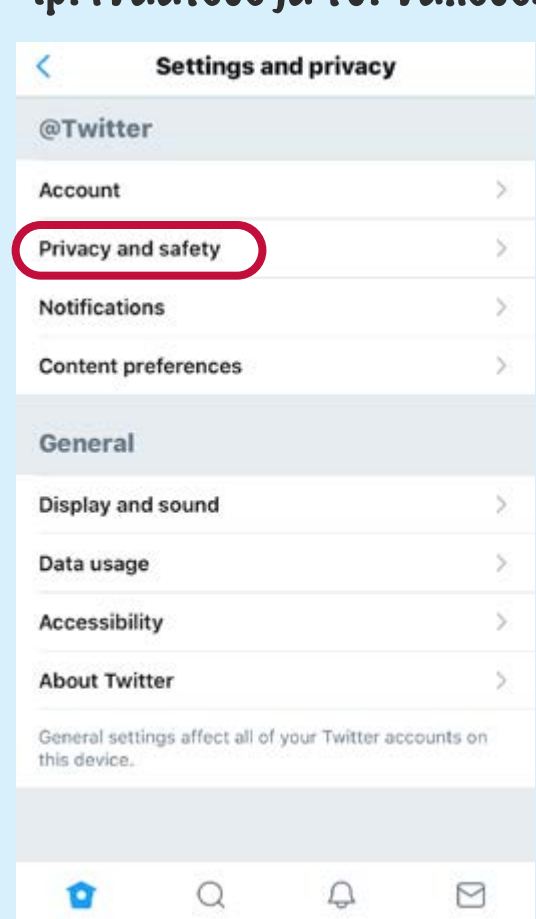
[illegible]

Settings and privacy

@Twitter

Account

Privacy and safety

Notifications

Content preferences

General

Display and sound

Data usage

Accessibility

About Twitter

General settings affect all of your Twitter accounts on this device.